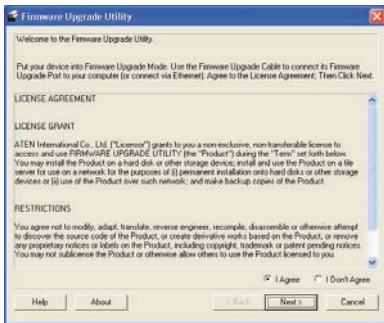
Firmware Upgrade Utility

Welcome to the Firmware Upgrade Utility.

Put your device into Firmware Upgrade Mode. Use the Firmware Upgrade Cable to connect its Firmware Upgrade Port to your computer (or connect via Ethernet). Agree to the License Agreement; Then Click Next.

LICENSE AGREEMENT

LICENSE GRANT

ATEN International Co., Ltd. ("Licensor") grants to you a non-exclusive, non-transferable license to access and use FIRMWARE UPGRADE UTILITY (the "Product") during the "Term" set forth below. You may install the Product on a hard disk or other storage device; install and use the Product on a file server for use on a network for the purposes of (i) permanent installation onto hard disks or other storage devices or (ii) use of the Product over such network; and make backup copies of the Product.

RESTRICTIONS

You agree not to modify, adapt, translate, reverse engineer, recompile, disassemble or otherwise attempt to discover the source code of the Product, or create derivative works based on the Product, or remove any proprietary notices or labels on the Product, including copyright, trademark or patent pending notices. You may not sublicense the Product or otherwise allow others to use the Product licensed to you.

I Agree
I Don't Agree

Help
About
< Back
Next >
Cancel